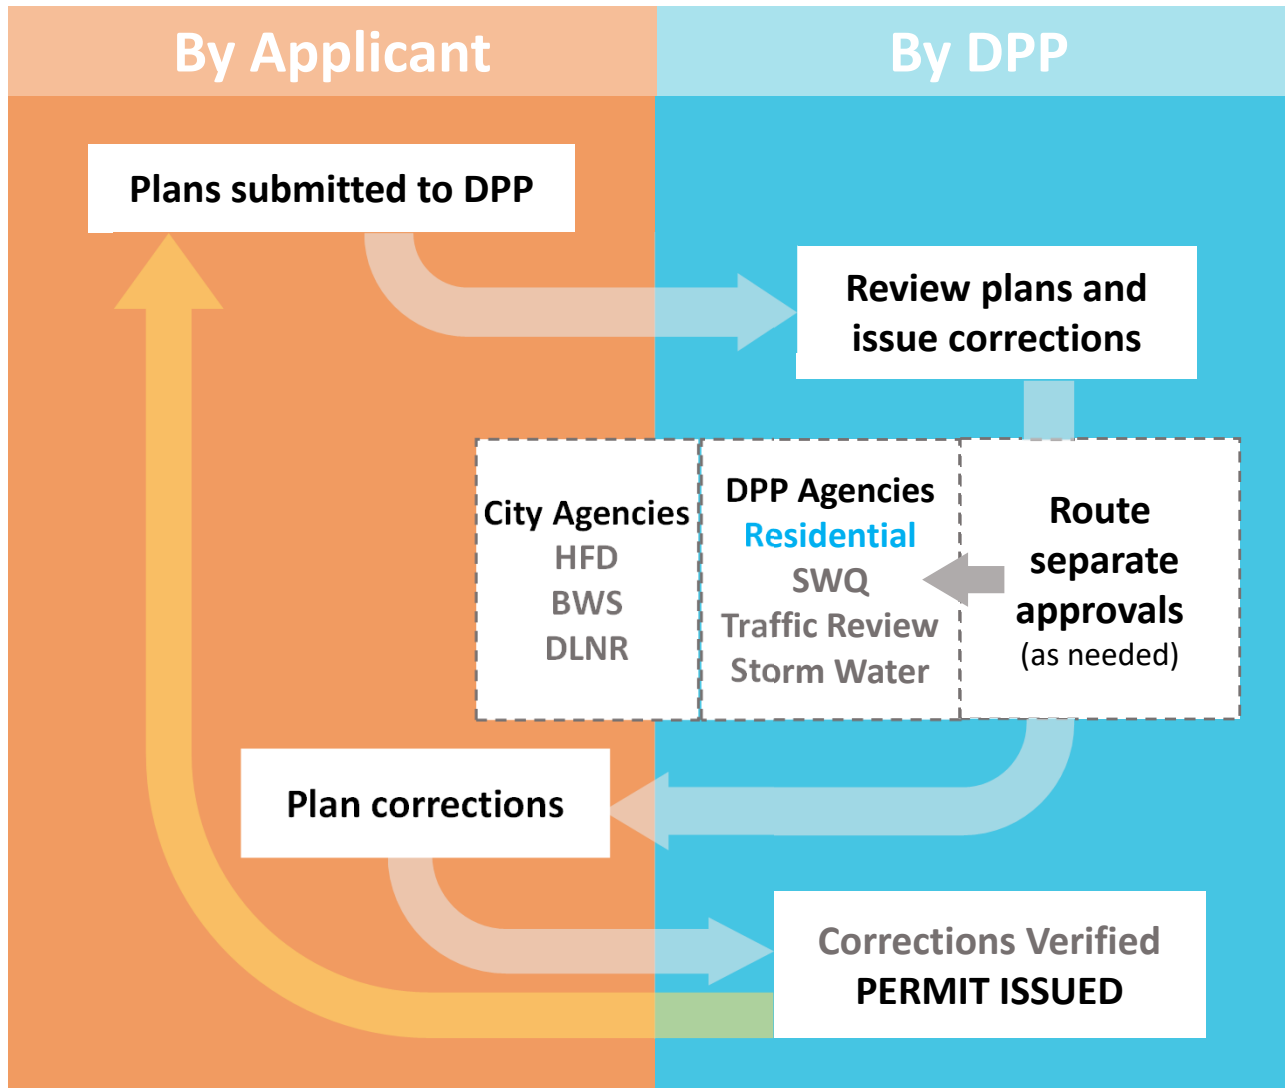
By Applicant

By DPP

Plans submitted to DPP

Review plans and issue corrections

City Agencies
HFD
BWS
DLNR

DPP Agencies
Residential
SWQ
Traffic Review
Storm Water

Route separate approvals
(as needed)

Plan corrections

Corrections Verified
PERMIT ISSUED